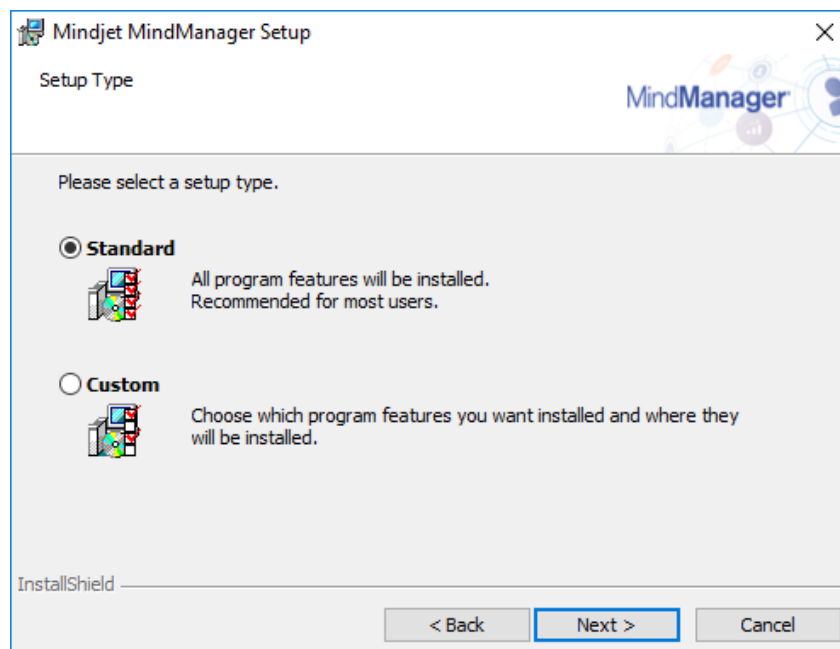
Mindjet MindManager Setup

×

Setup Type

MindManager

Please select a setup type.

Standard

All program features will be installed.
Recommended for most users.

Custom

Choose which program features you want installed and where they will be installed.

InstallShield

< Back

Next >

Cancel